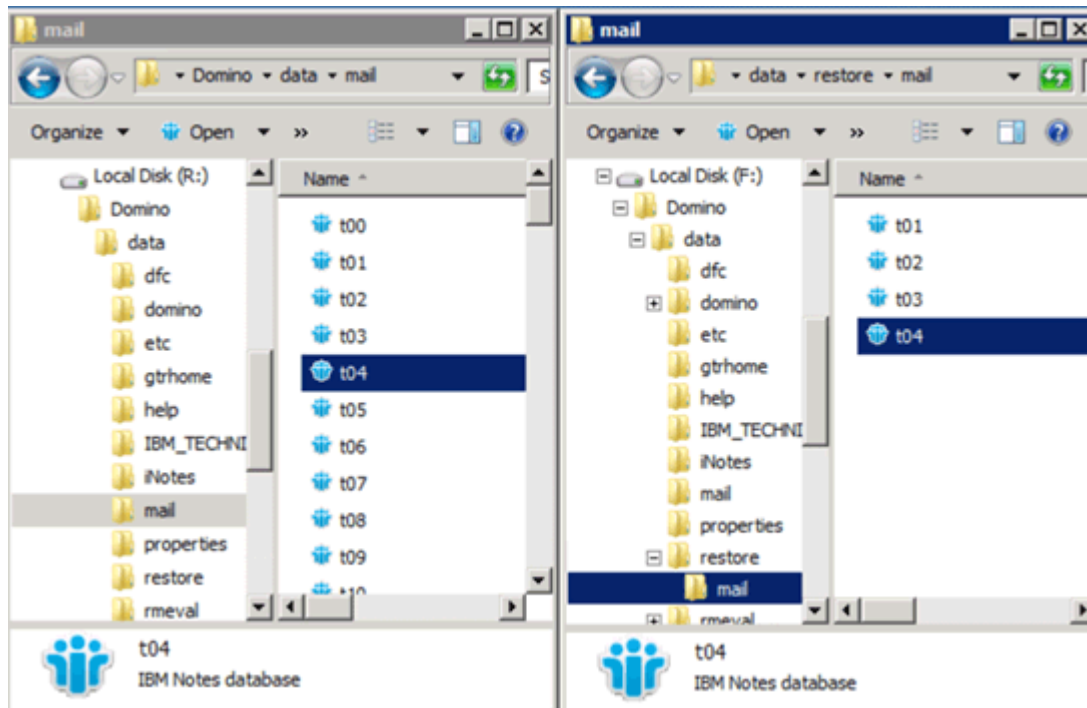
mail

Domino ▸ data ▸ mail

Organize ▾ Open ▾ »

Local Disk (R:)
Domino
data
dfc
domino
etc
gtrhome
help
IBM_TECHNI
iNotes
mail
properties
restore
rmeval

Name

t00
t01
t02
t03
t04
t05
t06
t07
t08
t09
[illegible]

t04
IBM Notes database

mail

data ▸ restore ▸ mail

Organize ▾ Open ▾ »

Local Disk (F:)
Domino
data
dfc
domino
etc
gtrhome
help
IBM_TECHNI
iNotes
mail
properties
restore
mail
rmeval

Name

t01
t02
t03
t04

t04
IBM Notes database